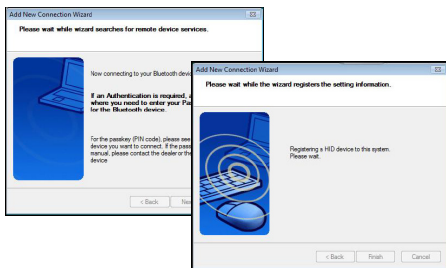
Add New Connection Wizard

Please wait while wizard searches for remote device services.

Now connecting to your Bluetooth dev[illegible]

If an Authentication is required, a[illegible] where you need to enter your Pa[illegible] for the Bluetooth device.

For the passkey (PIN code), please see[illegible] device you want to connect. If the pass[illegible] manual, please contact the dealer or th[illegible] device

< Back

Ne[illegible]

Add New Connection Wizard

Please wait while the wizard registers the setting information.

Registering a HID device to this system. Please wait.

< Back

Finish

Cancel